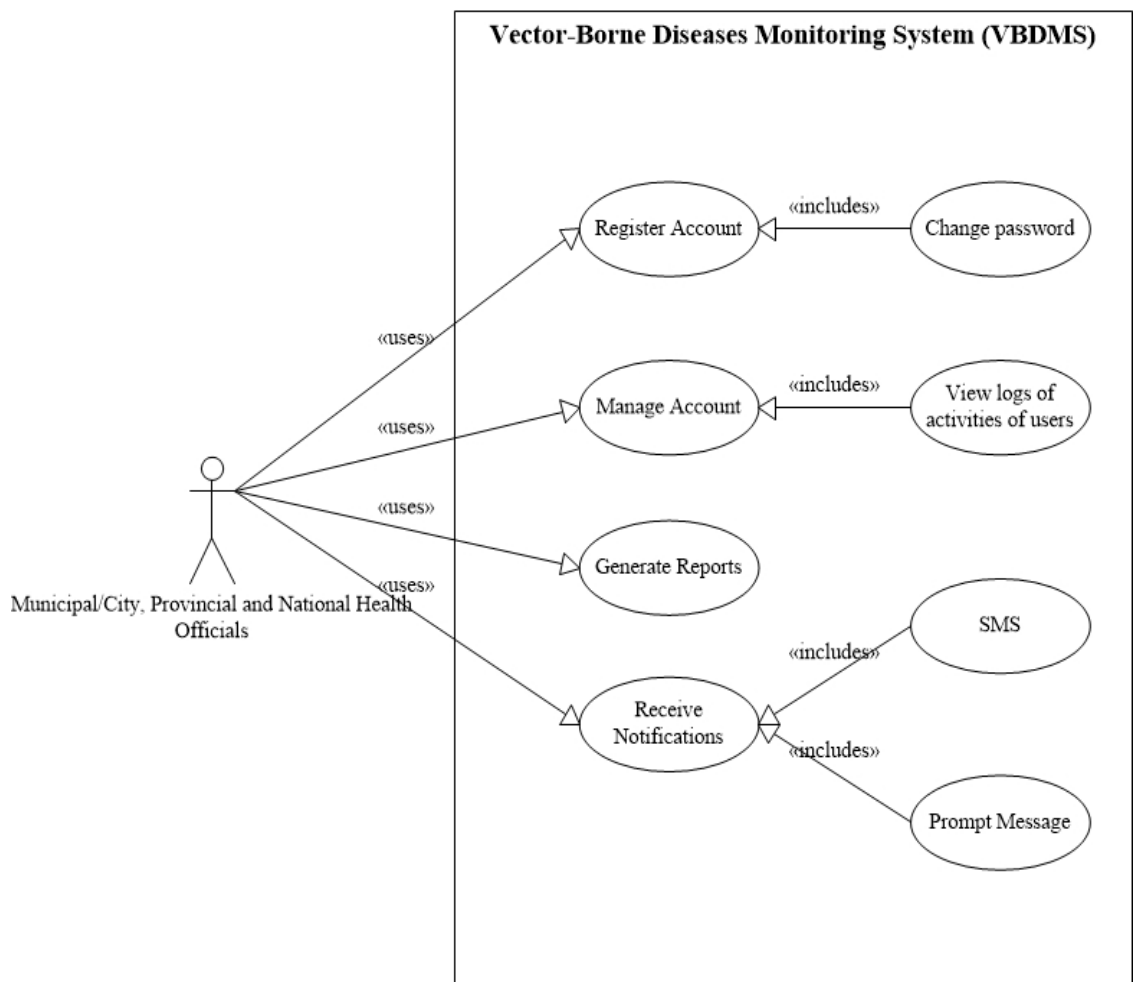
Vector-Borne Diseases Monitoring System (VBDMS)

«includes»

Register Account

Change password

«uses»

«includes»

Manage Account

View logs of activities of users

«uses»

«uses»

Generate Reports

«uses»

Municipal/City, Provincial and National Health Officials

SMS

«includes»

Receive Notifications

«includes»

Prompt Message